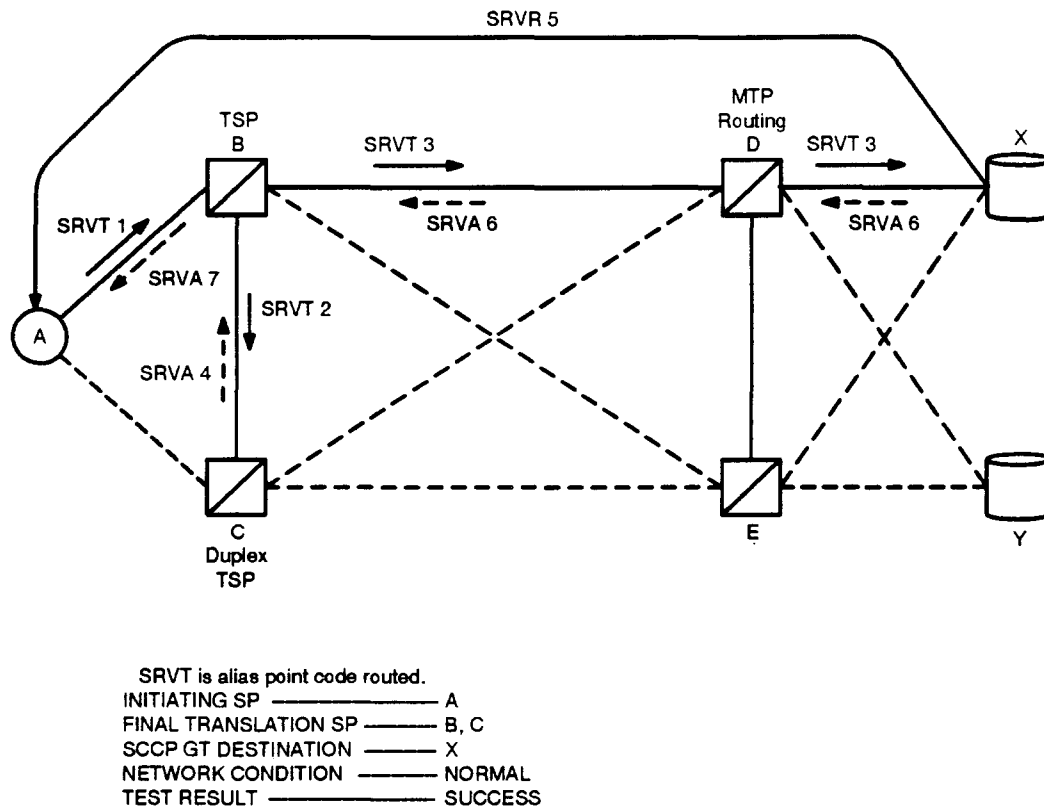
SRVR 5

TSP
B

SRVT 3

SRVA 6

MTP
Routing
D

SRVT 3

SRVA 6

X

SRVT 1

SRVA 7

A

SRVT 2

SRVA 4

C
Duplex
TSP

E

Y

SRVT is alias point code routed.
INITIATING SP ——— A
FINAL TRANSLATION SP ——— B, C
SCCP GT DESTINATION ——— X
NETWORK CONDITION ——— NORMAL
TEST RESULT ——— SUCCESS